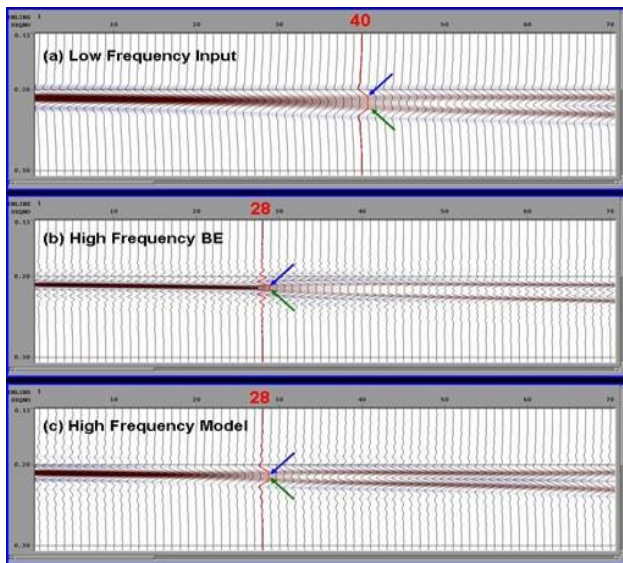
INLINE 1
SEQNO
0.13
10 20 30 40 50 60 70
40
(a) Low Frequency Input
0.20
0.30

INLINE 1
SEQNO
0.13
10 20 28 30 40 50 60 70
(b) High Frequency BE
0.20
0.30

INLINE 1
SEQNO
0.13
10 20 28 30 40 50 60 70
(c) High Frequency Model
0.20
0.30